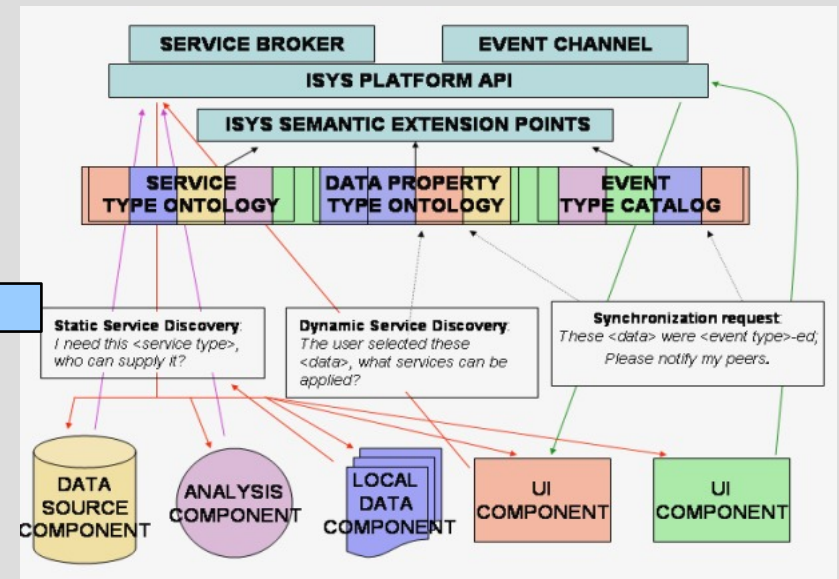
SERVICE BROKER

EVENT CHANNEL

ISYS PLATFORM API

ISYS SEMANTIC EXTENSION POINTS

SERVICE TYPE ONTOLOGY

DATA PROPERTY TYPE ONTOLOGY

EVENT TYPE CATALOG

Static Service Discovery: I need this <service type>, who can supply it?

Dynamic Service Discovery: The user selected these <data>, what services can be applied?

Synchronization request: These <data> were <event type>-ed; Please notify my peers.

DATA SOURCE COMPONENT

ANALYSIS COMPONENT

LOCAL DATA COMPONENT

UI COMPONENT

UI COMPONENT